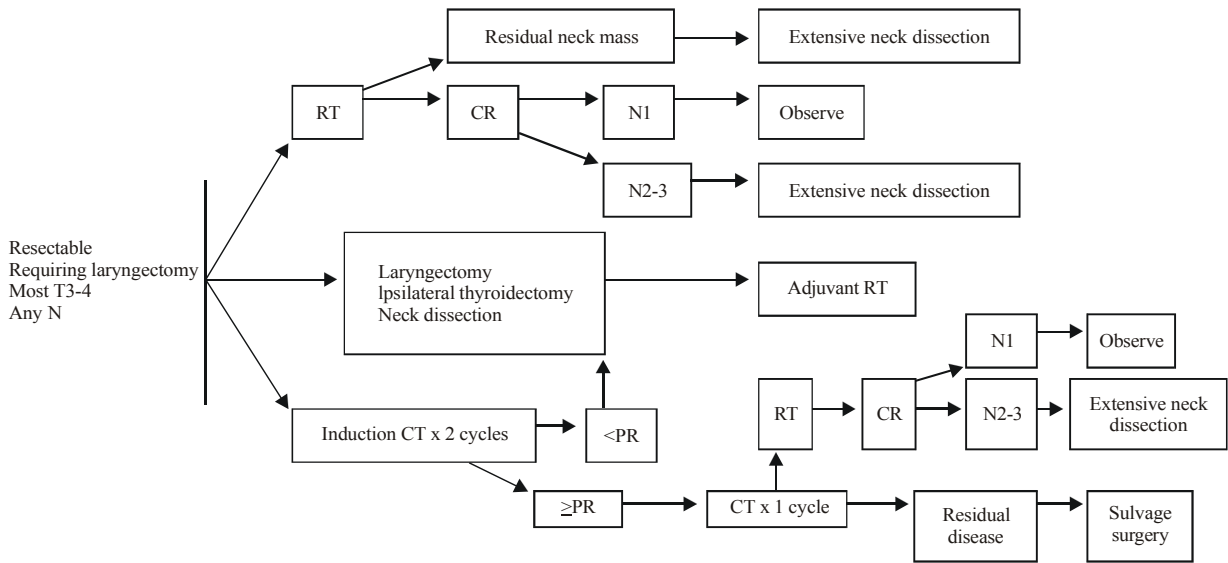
Resectable
Requiring laryngectomy
Most T3-4
Any N

RT

Residual neck mass

Extensive neck dissection

CR

N1

Observe

N2-3

Extensive neck dissection

Laryngectomy
lpsilateral thyroidectomy
Neck dissection

Adjuvant RT

Induction CT x 2 cycles

<PR

$\geq$PR

CT x 1 cycle

RT

CR

N1

Observe

N2-3

Extensive neck dissection

Residual disease

Sulvage surgery